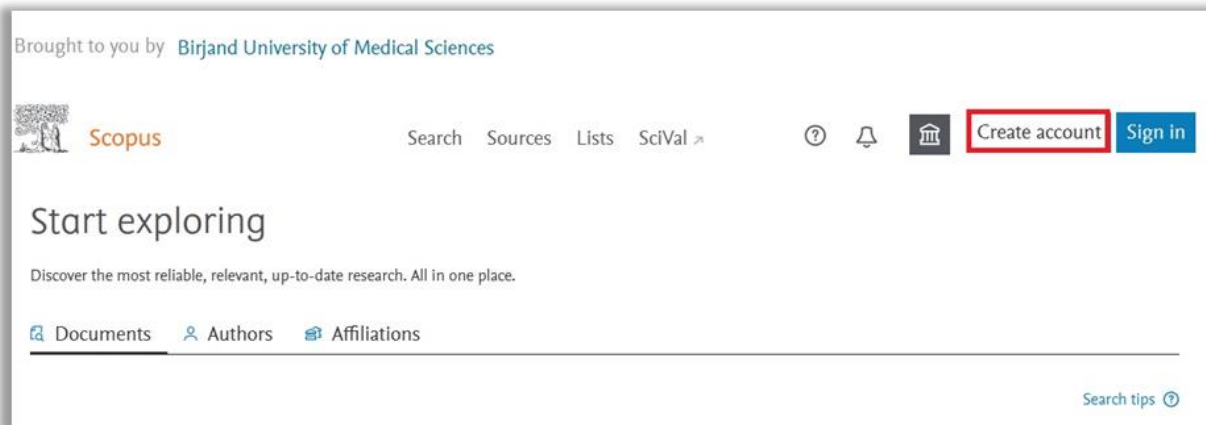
Brought to you by Birjand University of Medical Sciences

Scopus

Search Sources Lists SciVal ↗

Create account Sign in

Start exploring

Discover the most reliable, relevant, up-to-date research. All in one place.

Documents Authors Affiliations

Search tips